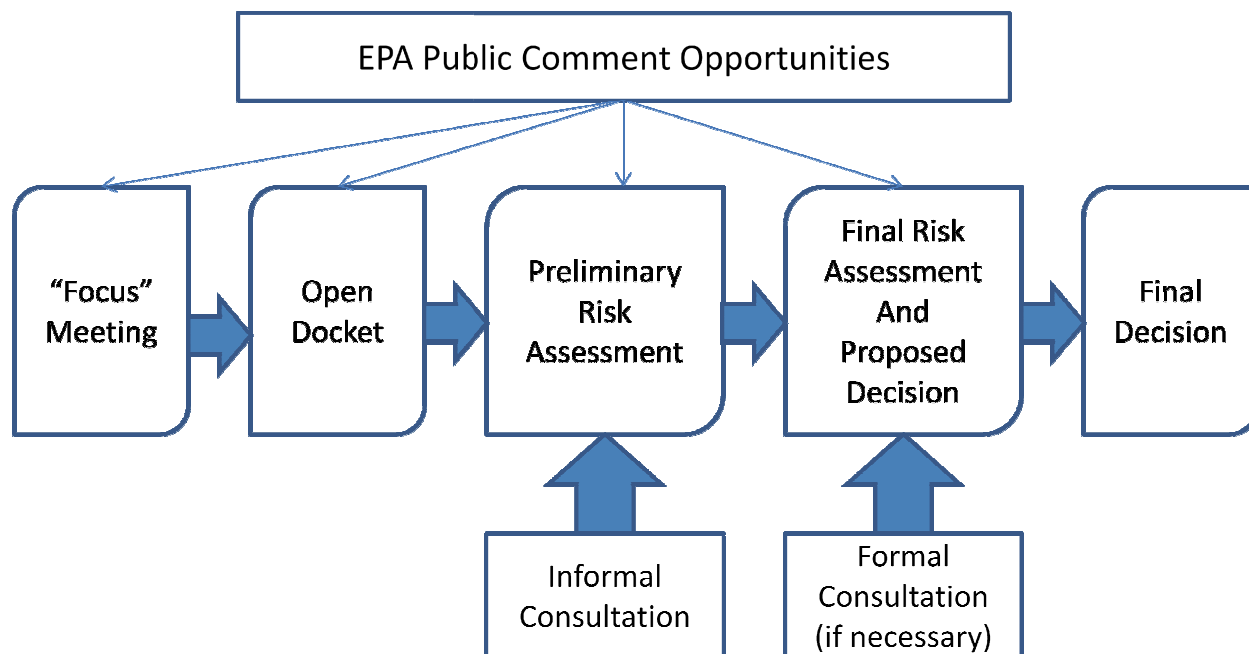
EPA Public Comment Opportunities

“Focus” Meeting

Open Docket

Preliminary Risk Assessment

Final Risk Assessment And Proposed Decision

Final Decision

Informal Consultation

Formal Consultation (if necessary)